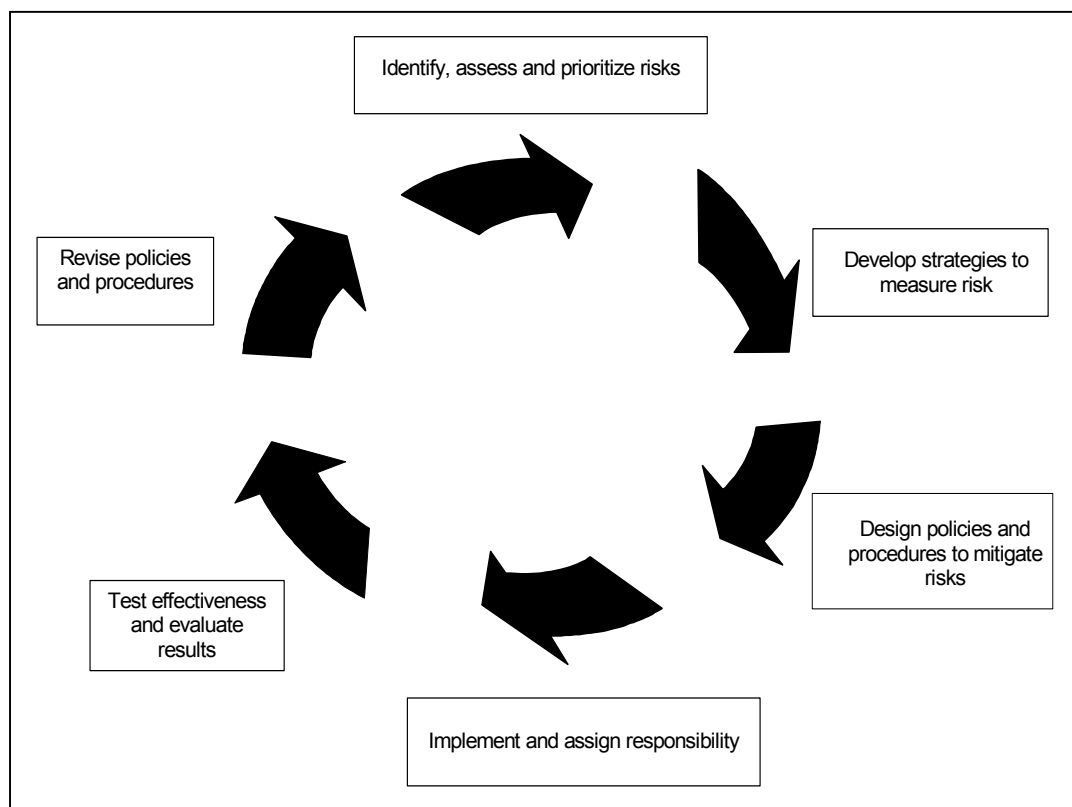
Identify, assess and prioritize risks

Develop strategies to measure risk

Design policies and procedures to mitigate risks

Implement and assign responsibility

Test effectiveness and evaluate results

Revise policies and procedures